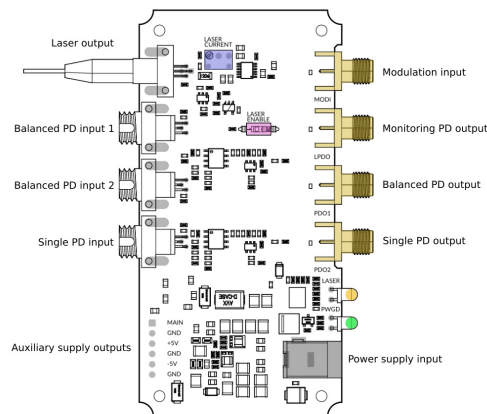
Laser output

LASER CURRENT

LASER ENABLE

Modulation input

MODI

Balanced PD input 1

Monitoring PD output

LPDO

Balanced PD input 2

Balanced PD output

PDO1

Single PD input

Single PD output

PDO2

LASER

PWGD

MAIN
GND
+5V
GND
-5V
GND

Auxiliary supply outputs

Power supply input